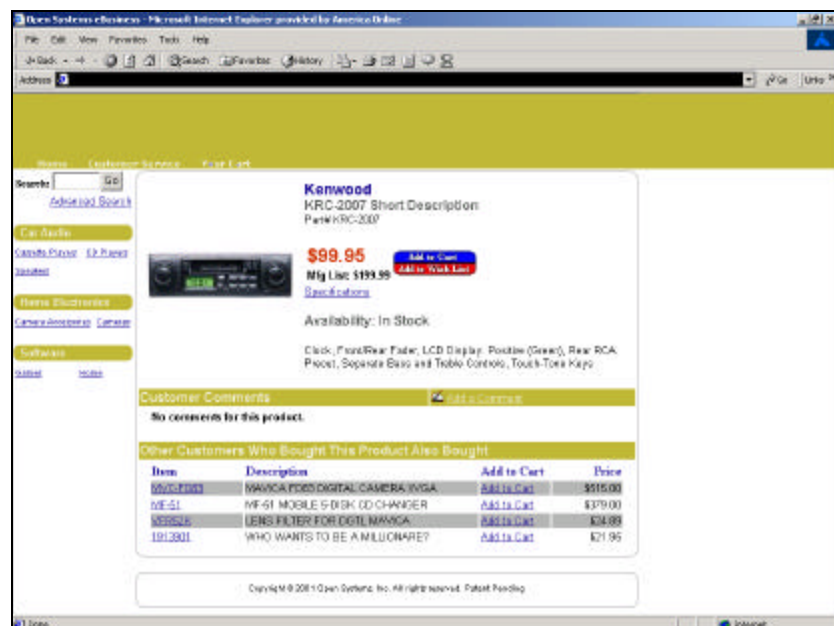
Open Systems eBusiness - Microsoft Internet Explorer provided by America Online

File Edit View Favorites Tools Help

Back Search Favorites History

Address

Go Links

Home Customer Service View Cart

Search: Go

Advanced Search

Car Audio

Cassette Player CD Player Speakers

Home Electronics

Camera Accessories Cameras

Software

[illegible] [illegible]

Kenwood

KRC-2007 Short Description

Part# KRC-2007

$99.95

Mfg List: $199.99

Add to Cart

Add to Wish List

Specifications

Availability: In Stock

Clock, Front/Rear Fader, LCD Display: Positive (Green), Rear RCA Preout, Separate Bass and Treble Controls, Touch-Tone Keys

Customer Comments

Add a Comment

No comments for this product.

Other Customers Who Bought This Product Also Bought

| Item | Description | Add to Cart | Price |
|---|---|---|---|
| MVC-FD83 | MAVICA FD83 DIGITAL CAMERA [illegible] | Add to Cart | $515.00 |
| MF-51 | MF-51 MOBILE 5-DISK CD CHANGER | Add to Cart | $379.00 |
| VFR52K | LENS FILTER FOR DGTL MAVICA | Add to Cart | $34.89 |
| 1913901 | WHO WANTS TO BE A MILLIONARE? | Add to Cart | $21.95 |

Copyright © 2001 Open Systems, Inc. All rights reserved. Patent Pending.

Done

Internet